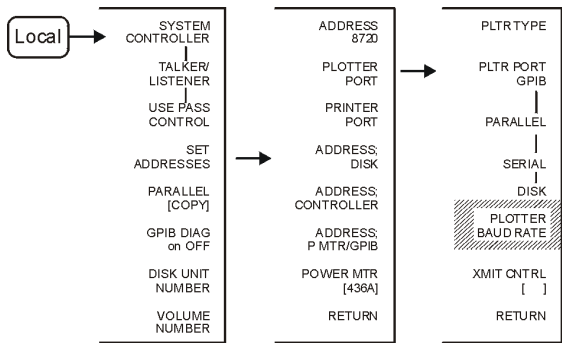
Local

SYSTEM CONTROLLER

TALKER/ LISTENER

USE PASS CONTROL

SET ADDRESSES

PARALLEL [COPY]

GPIB DIAG on OFF

DISK UNIT NUMBER

VOLUME NUMBER

ADDRESS 8720

PLOTTER PORT

PRINTER PORT

ADDRESS; DISK

ADDRESS; CONTROLLER

ADDRESS; P MTR/GPIB

POWER MTR [436A]

RETURN

PLTR TYPE

PLTR PORT GPIB

PARALLEL

SERIAL

DISK

PLOTTER BAUD RATE

XMIT CNTRL [ ]

RETURN